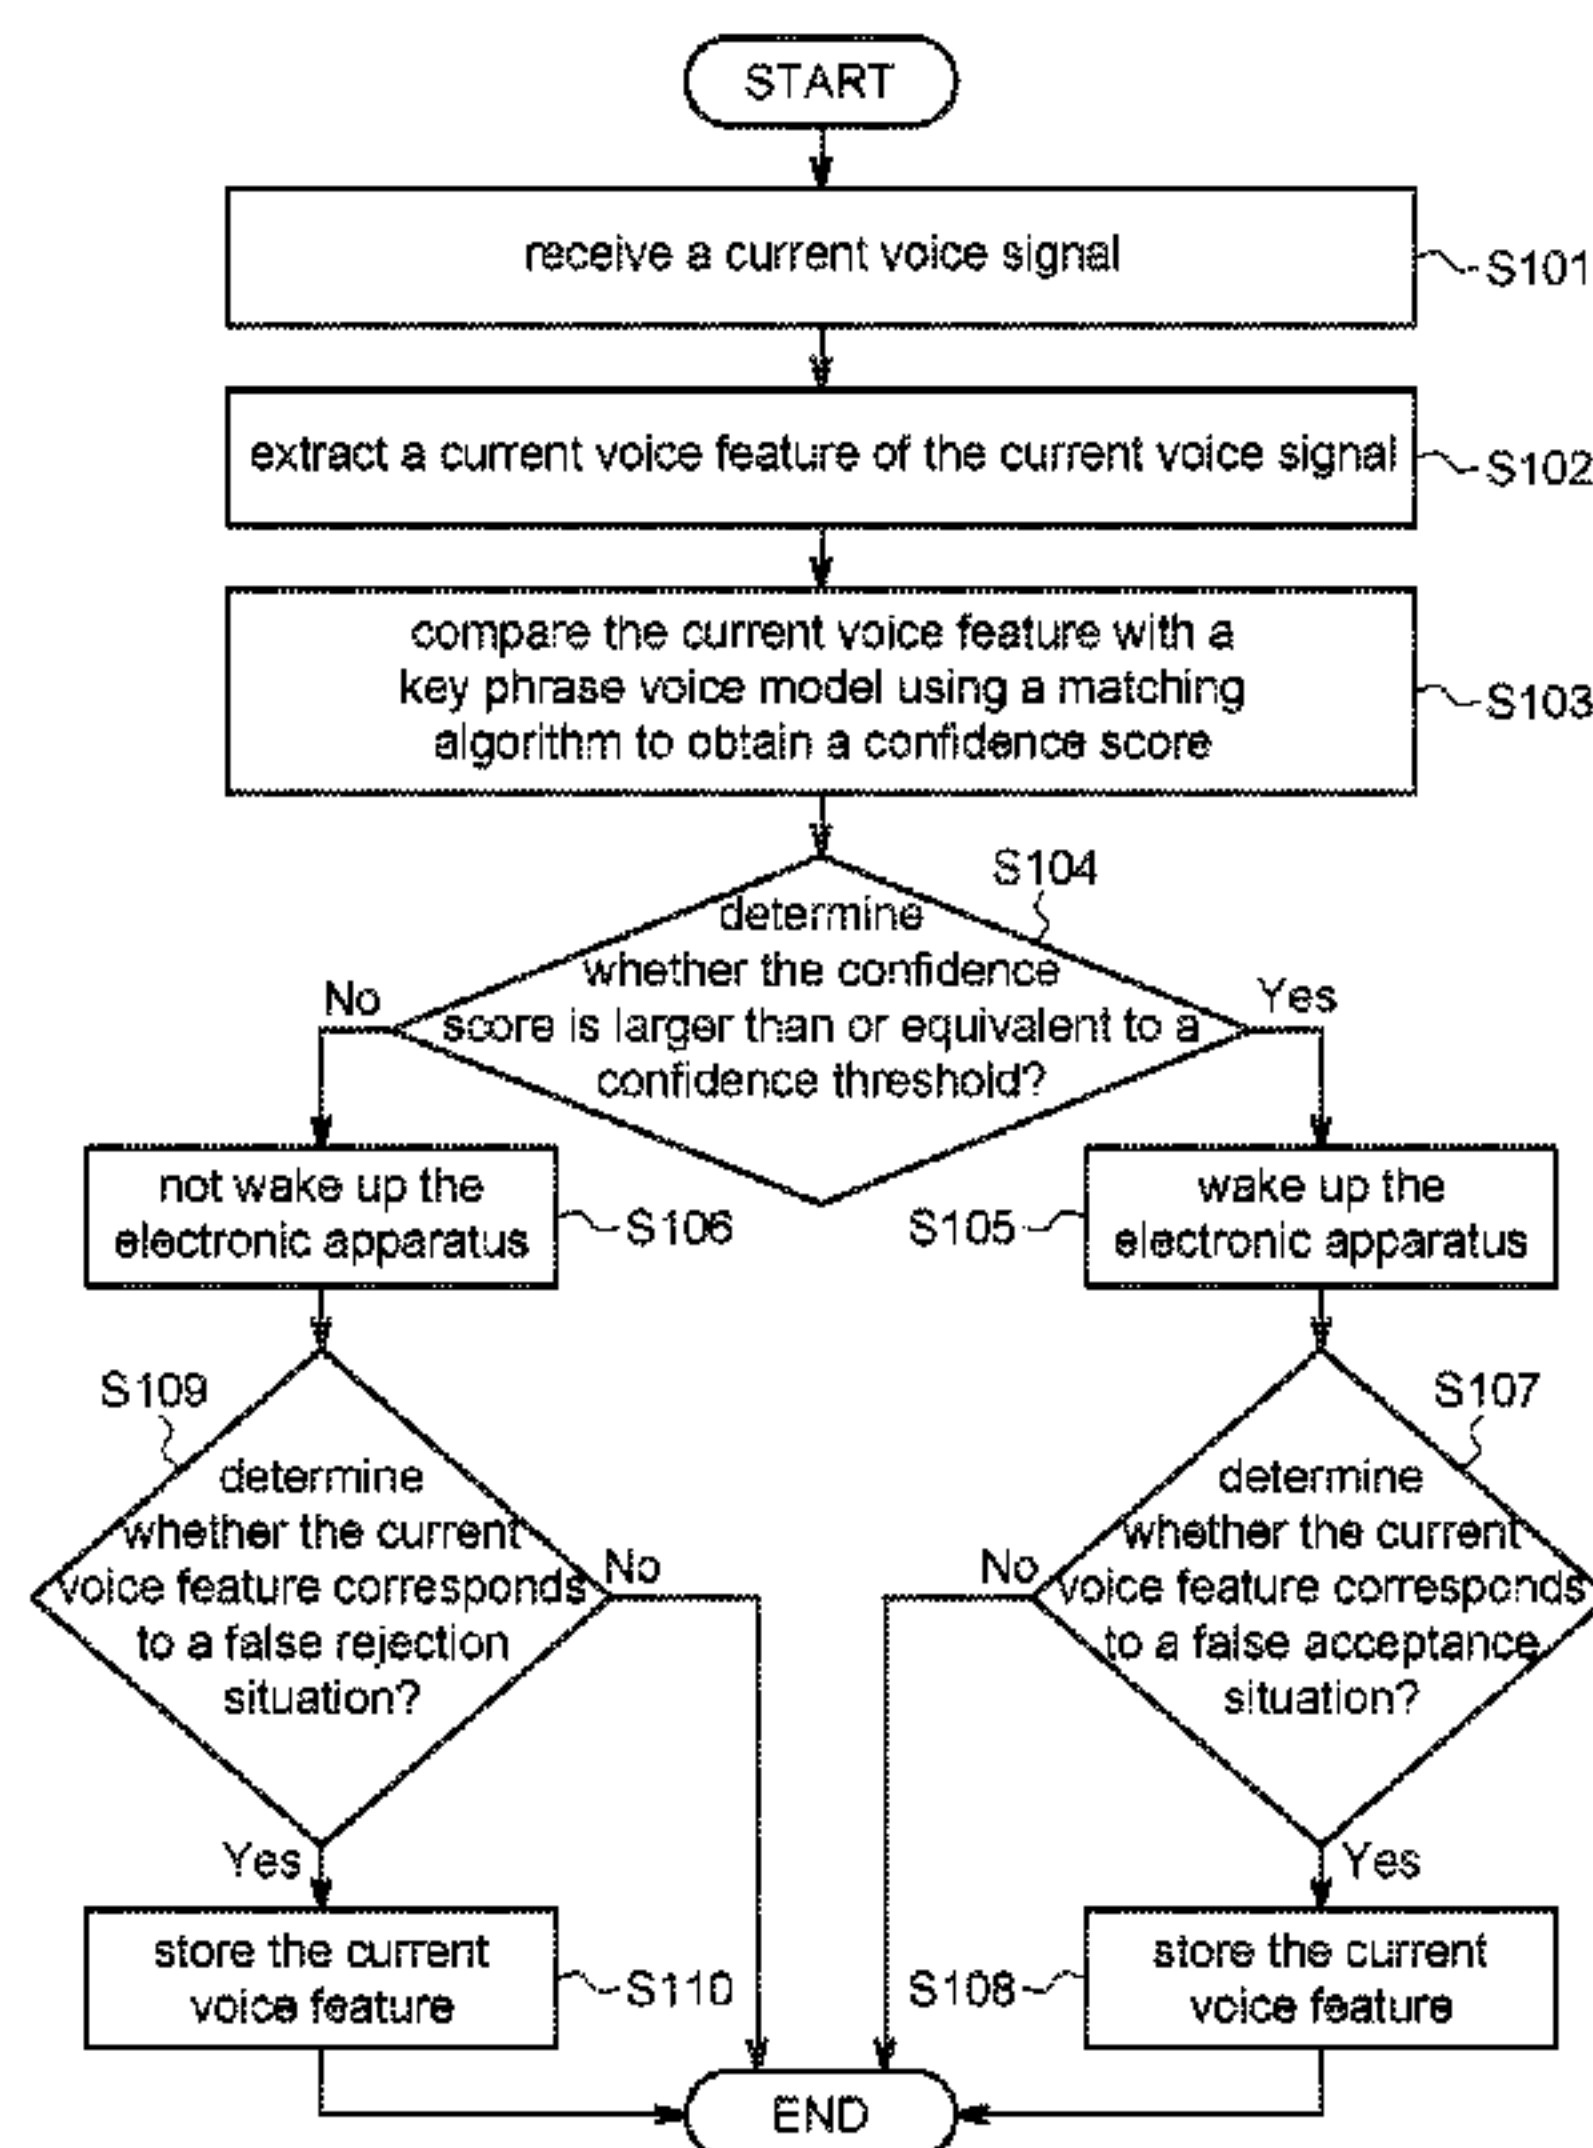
START

receive a current voice signal

S101

extract a current voice feature of the current voice signal

S102

compare the current voice feature with a key phrase voice model using a matching algorithm to obtain a confidence score

S103

S104

determine whether the confidence score is larger than or equivalent to a confidence threshold?

No

Yes

not wake up the electronic apparatus

S106

S105

wake up the electronic apparatus

S109

determine whether the current voice feature corresponds to a false rejection situation?

No

S107

determine whether the current voice feature corresponds to a false acceptance situation?

No

Yes

Yes

store the current voice feature

S110

S108

store the current voice feature

END